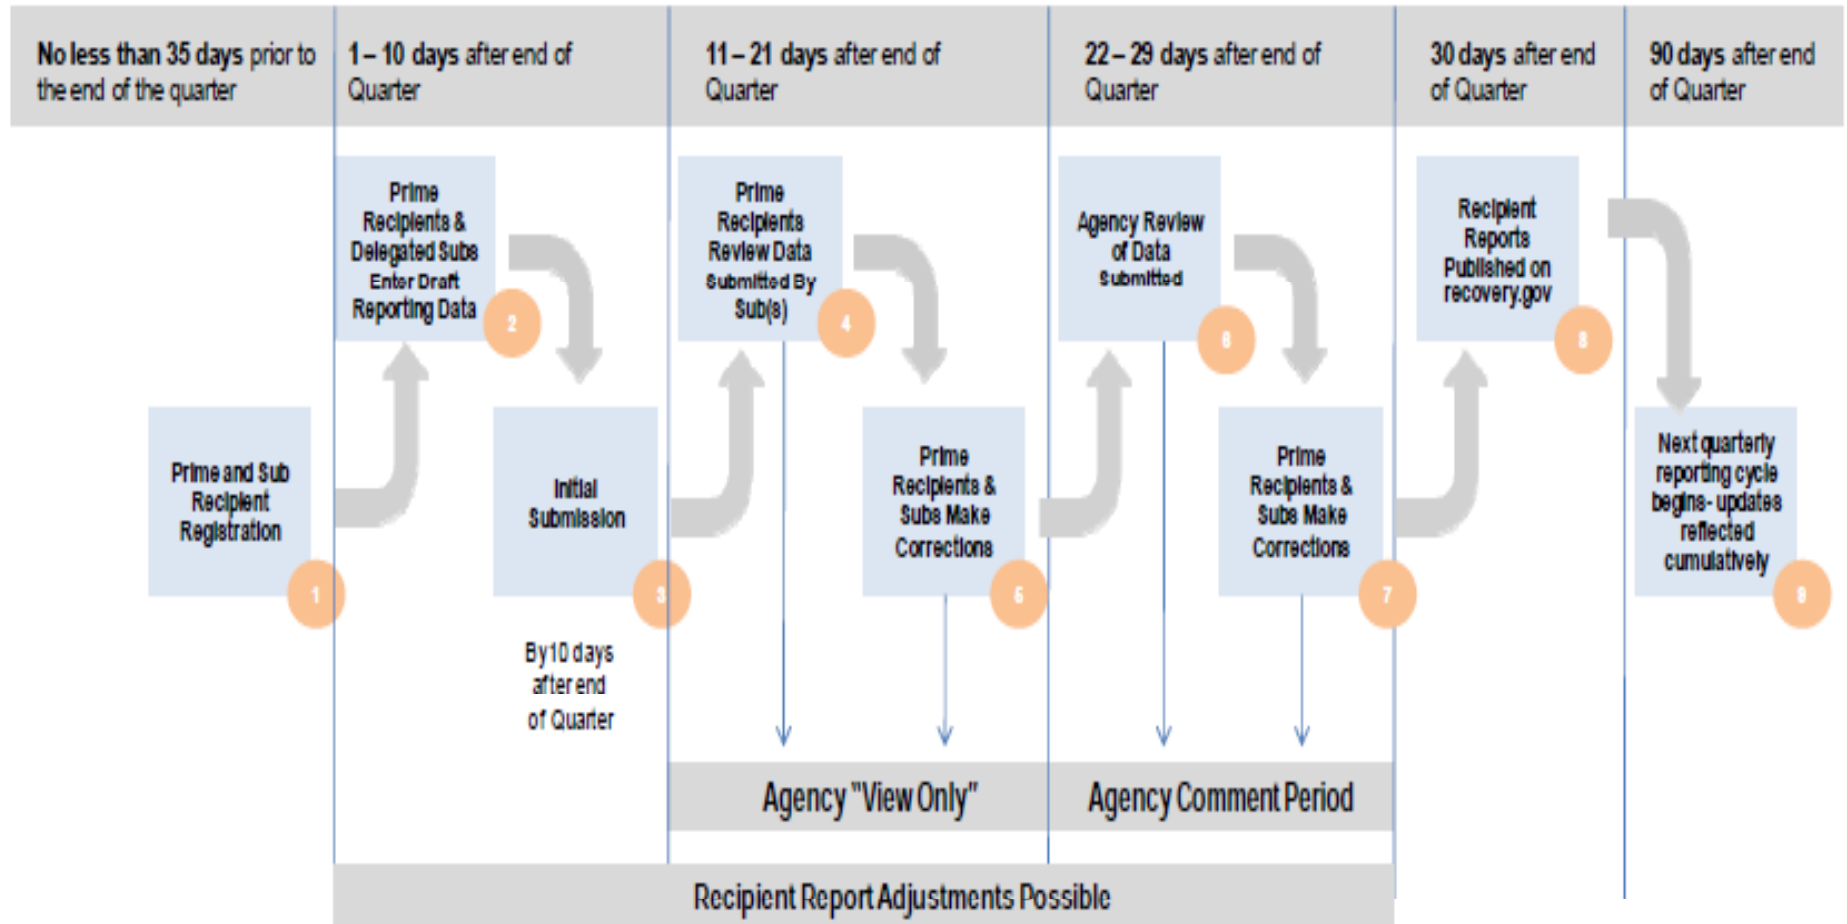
No less than 35 days prior to the end of the quarter

1 – 10 days after end of Quarter

11 – 21 days after end of Quarter

22 – 29 days after end of Quarter

30 days after end of Quarter

90 days after end of Quarter

Prime and Sub Recipient Registration

1

Prime Recipients & Delegated Subs Enter Draft Reporting Data

2

Initial Submission

3

By 10 days after end of Quarter

Prime Recipients Review Data Submitted By Sub(s)

4

Prime Recipients & Subs Make Corrections

5

Agency Review of Data Submitted

6

Prime Recipients & Subs Make Corrections

7

Recipient Reports Published on recovery.gov

8

Next quarterly reporting cycle begins- updates reflected cumulatively

9

Agency "View Only"

Agency Comment Period

Recipient Report Adjustments Possible